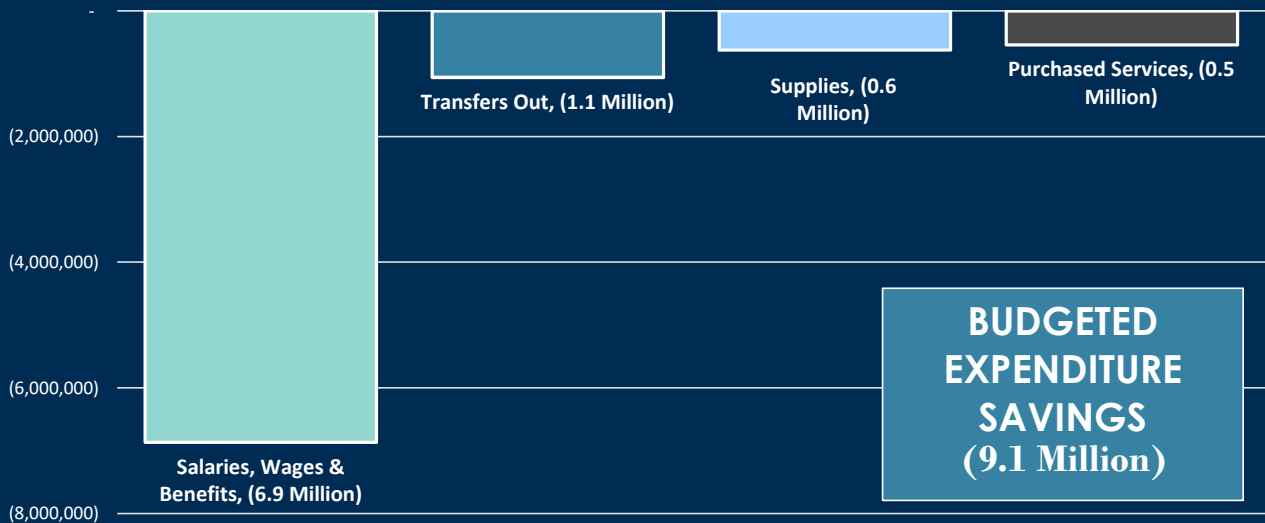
-

(2,000,000)

(4,000,000)

(6,000,000)

(8,000,000)

Salaries, Wages & Benefits, (6.9 Million)

Transfers Out, (1.1 Million)

Supplies, (0.6 Million)

Purchased Services, (0.5 Million)

BUDGETED EXPENDITURE SAVINGS
(9.1 Million)